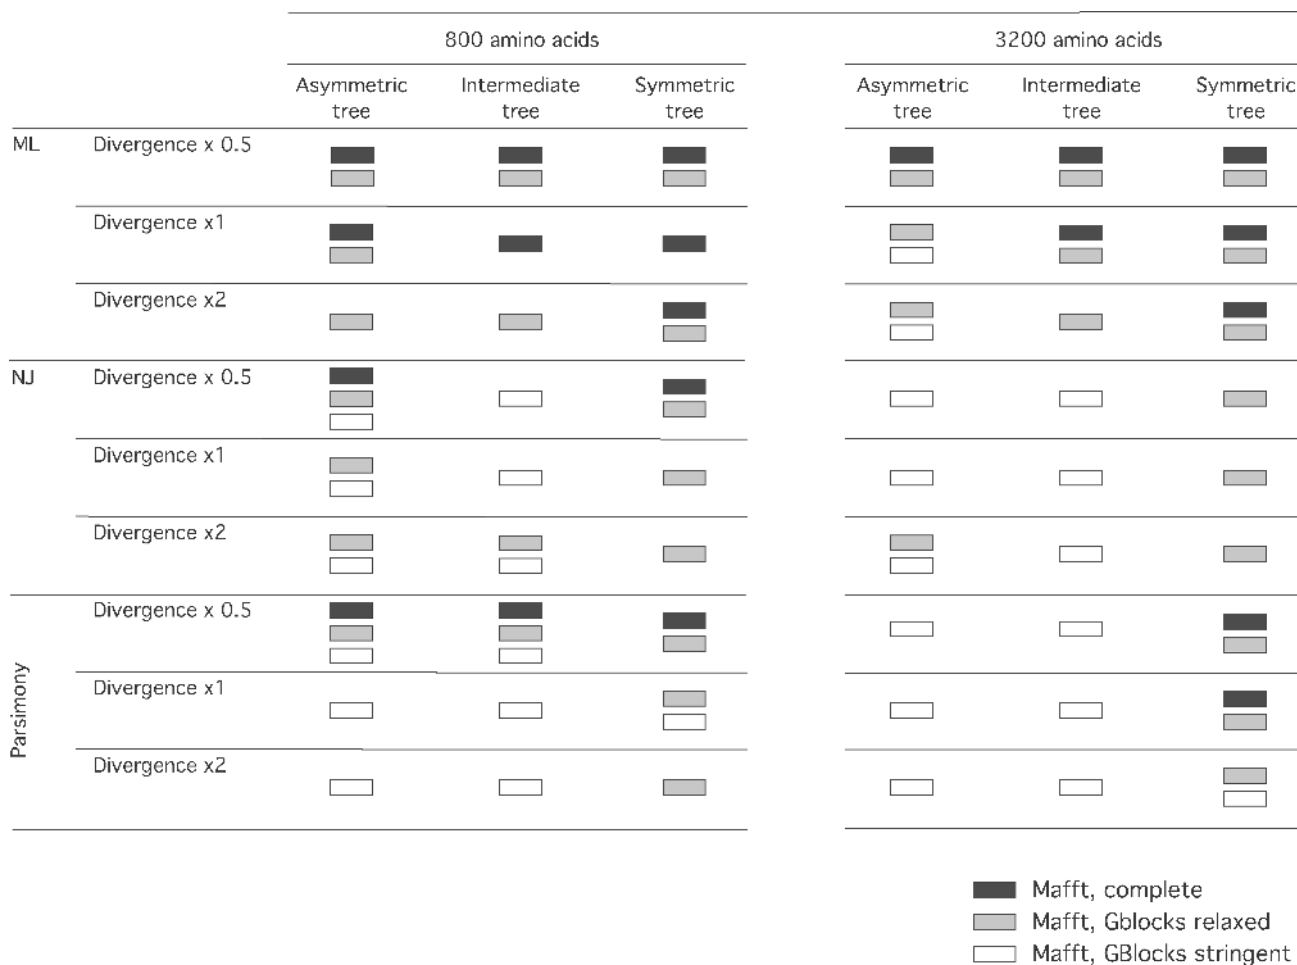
| | | 800 amino acids | | | 3200 amino acids | | |
|---|---|---|---|---|---|---|---|
| | | Asymmetric tree | Intermediate tree | Symmetric tree | Asymmetric tree | Intermediate tree | Symmetric tree |
| ML | Divergence x 0.5 | | | | | | |
| | Divergence x1 | | | | | | |
| | Divergence x2 | | | | | | |
| NJ | Divergence x 0.5 | | | | | | |
| | Divergence x1 | | | | | | |
| | Divergence x2 | | | | | | |
| Parsimony | Divergence x 0.5 | | | | | | |
| | Divergence x1 | | | | | | |
| | Divergence x2 | | | | | | |

Mafft, complete
Mafft, Gblocks relaxed
Mafft, GBlocks stringent